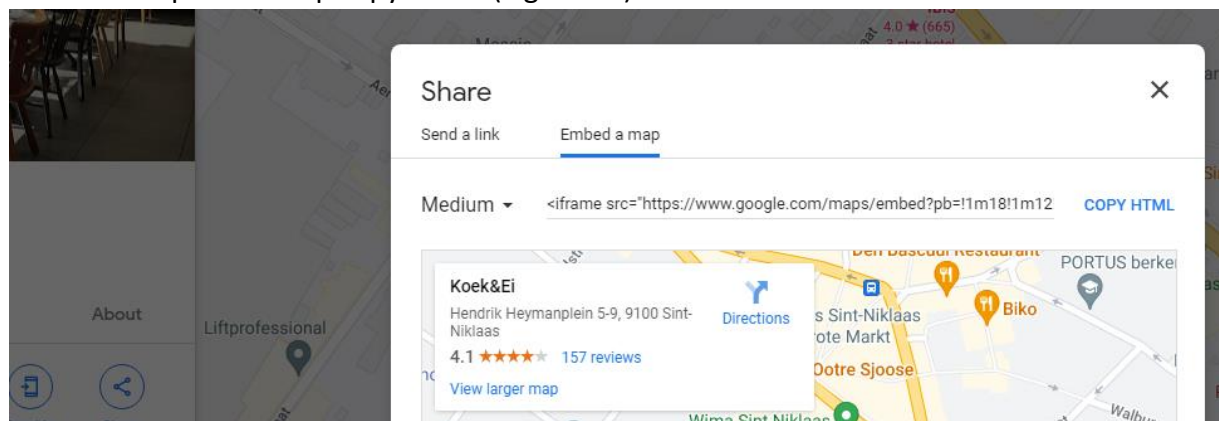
Share

Send a link

Embed a map

Medium

<iframe src="https://www.google.com/maps/embed?pb=!1m18!1m12

COPY HTML

Koek&Ei

Hendrik Heymanplein 5-9, 9100 Sint-Niklaas

Directions

4.1 ★★★★★ 157 reviews

View larger map

About

Liftprofessional

4.0 ★ (665)

s Sint-Niklaas

rote Markt

Dotre Sjoose

Biko

PORTUS berkel

Wima Sint Niklaas

Walbu

Den Bascuul Restaurant

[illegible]